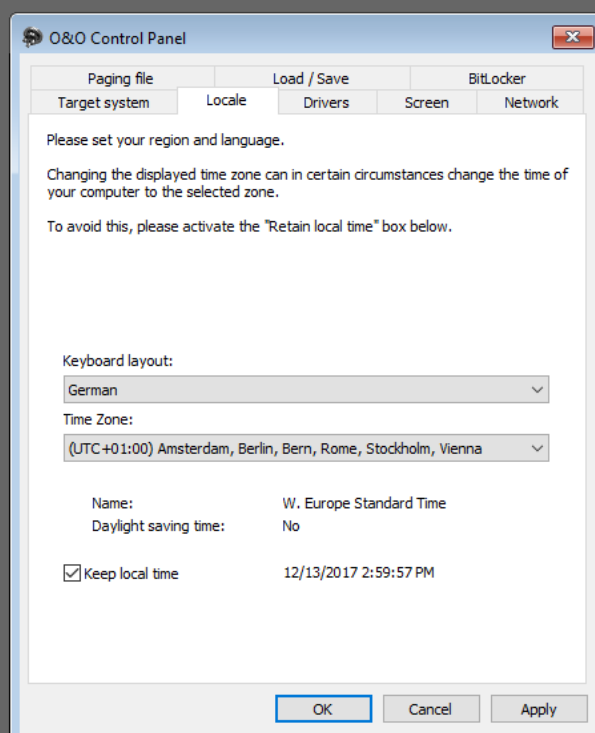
O&O Control Panel

Paging file
Load / Save
BitLocker
Target system
Locale
Drivers
Screen
Network

Please set your region and language.

Changing the displayed time zone can in certain circumstances change the time of your computer to the selected zone.

To avoid this, please activate the "Retain local time" box below.

Keyboard layout:
German
Time Zone:
(UTC+01:00) Amsterdam, Berlin, Bern, Rome, Stockholm, Vienna

Name: W. Europe Standard Time
Daylight saving time: No

Keep local time 12/13/2017 2:59:57 PM

OK
Cancel
Apply